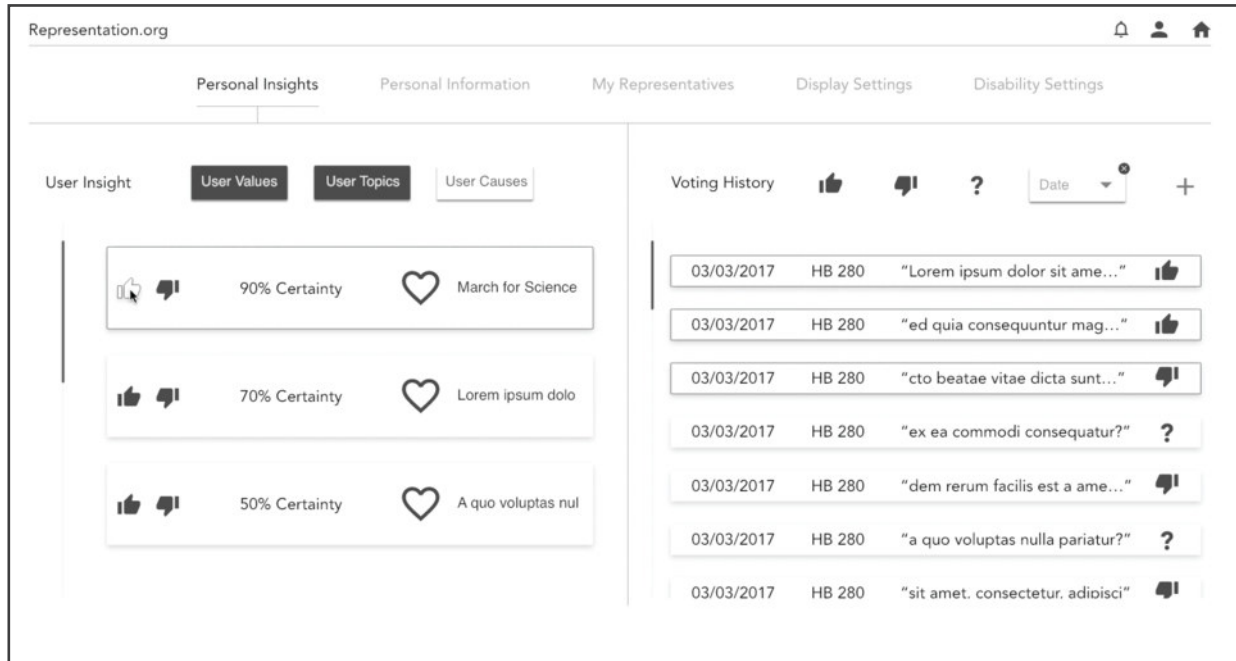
Representation.org

Personal Insights Personal Information My Representatives Display Settings Disability Settings

User Insight User Values User Topics User Causes

90% Certainty March for Science

70% Certainty Lorem ipsum dolo

50% Certainty A quo voluptas nul

Voting History ? Date +

| 03/03/2017 | HB 280 | "Lorem ipsum dolor sit ame…" |
|---|---|---|
| 03/03/2017 | HB 280 | "ed quia consequuntur mag…" |
| 03/03/2017 | HB 280 | "cto beatae vitae dicta sunt…" |
| 03/03/2017 | HB 280 | "ex ea commodi consequatur?" ? |
| 03/03/2017 | HB 280 | "dem rerum facilis est a ame…" |
| 03/03/2017 | HB 280 | "a quo voluptas nulla pariatur?" ? |
| 03/03/2017 | HB 280 | "sit amet, consectetur, adipisci" |